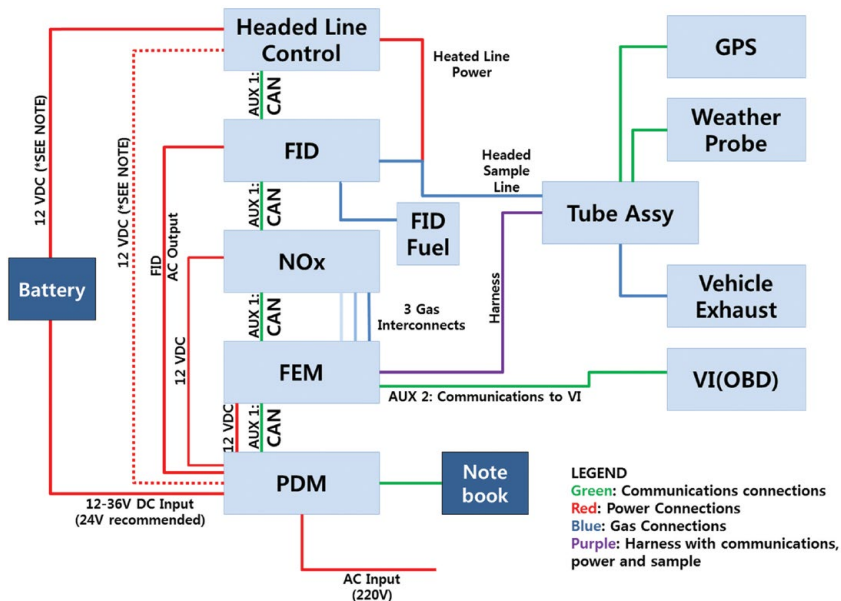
Headed Line Control

Heated Line Power

GPS

Weather Probe

AUX 1: CAN

FID

Headed Sample Line

Tube Assy

FID Fuel

12 VDC (*SEE NOTE)

12 VDC (*SEE NOTE)

FID AC Output

AUX 1: CAN

Battery

NOx

Harness

Vehicle Exhaust

12 VDC

AUX 1: CAN

3 Gas Interconnects

FEM

VI(OBD)

AUX 2: Communications to VI

12 VDC

AUX 1: CAN

PDM

Note book

12-36V DC Input (24V recommended)

AC Input (220V)

LEGEND
Green: Communications connections
Red: Power Connections
Blue: Gas Connections
Purple: Harness with communications, power and sample